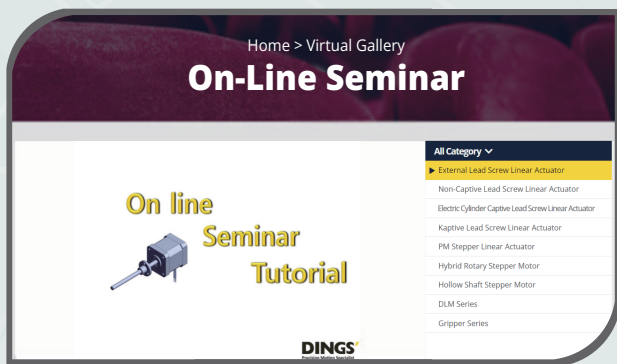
Home > Virtual Gallery
On-Line Seminar

On line
Seminar
Tutorial

DINGS'
Precision Motion Specialist

All Category
External Lead Screw Linear Actuator
Non-Captive Lead Screw Linear Actuator
Electric Cylinder Captive Lead Screw Linear Actuator
Kaptive Lead Screw Linear Actuator
PM Stepper Linear Actuator
Hybrid Rotary Stepper Motor
Hollow Shaft Stepper Motor
DLM Series
Gripper Series